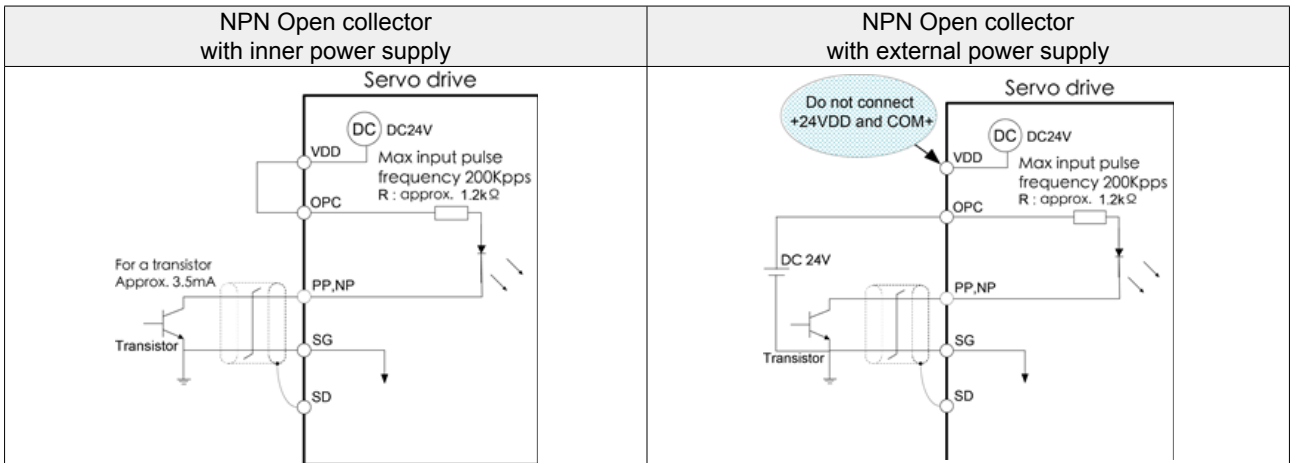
| NPN Open collector with inner power supply | NPN Open collector with external power supply |
|---|---|
| Servo drive<br>DC DC24V<br>VDD<br>Max input pulse frequency 200Kpps<br>R : approx. 1.2kΩ<br>OPC<br>For a transistor Approx. 3.5mA<br>PP,NP<br>Transistor<br>SG<br>SD | Servo drive<br>Do not connect +24VDD and COM+<br>DC DC24V<br>VDD<br>Max input pulse frequency 200Kpps<br>R : approx. 1.2kΩ<br>OPC<br>DC 24V<br>PP,NP<br>Transistor<br>SG<br>SD |